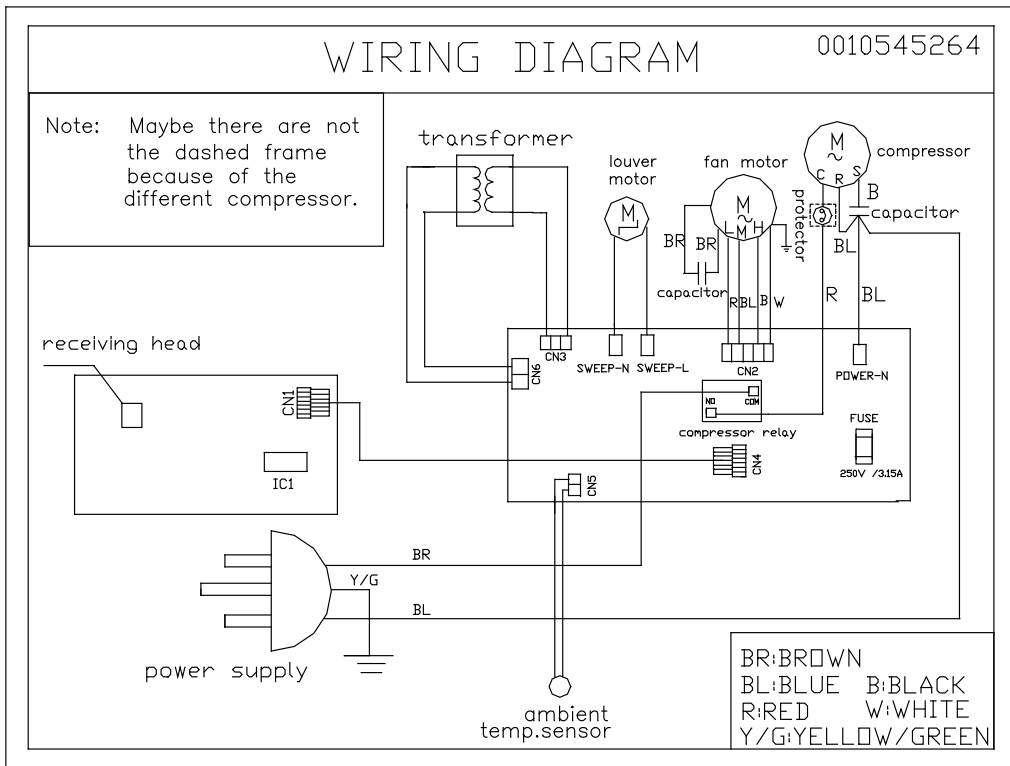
WIRING DIAGRAM

0010545264

Note: Maybe there are not the dashed frame because of the different compressor.

transformer

louver motor

M

fan motor

M
~
L M H

BR BR

capacitor

compressor

M
~
C R S

protector

B

capacitor

BL

R BL B W

R

BL

receiving head

CN1

IC1

CN3

CN6

SWEEP-N SWEEP-L

CN2

POWER-N

NO COM

compressor relay

FUSE

250V /3.15A

CN4

CN5

BR

Y/G

BL

power supply

ambient temp.sensor

BR:BROWN
BL:BLUE B:BLACK
R:RED W:WHITE
Y/G:YELLOW/GREEN